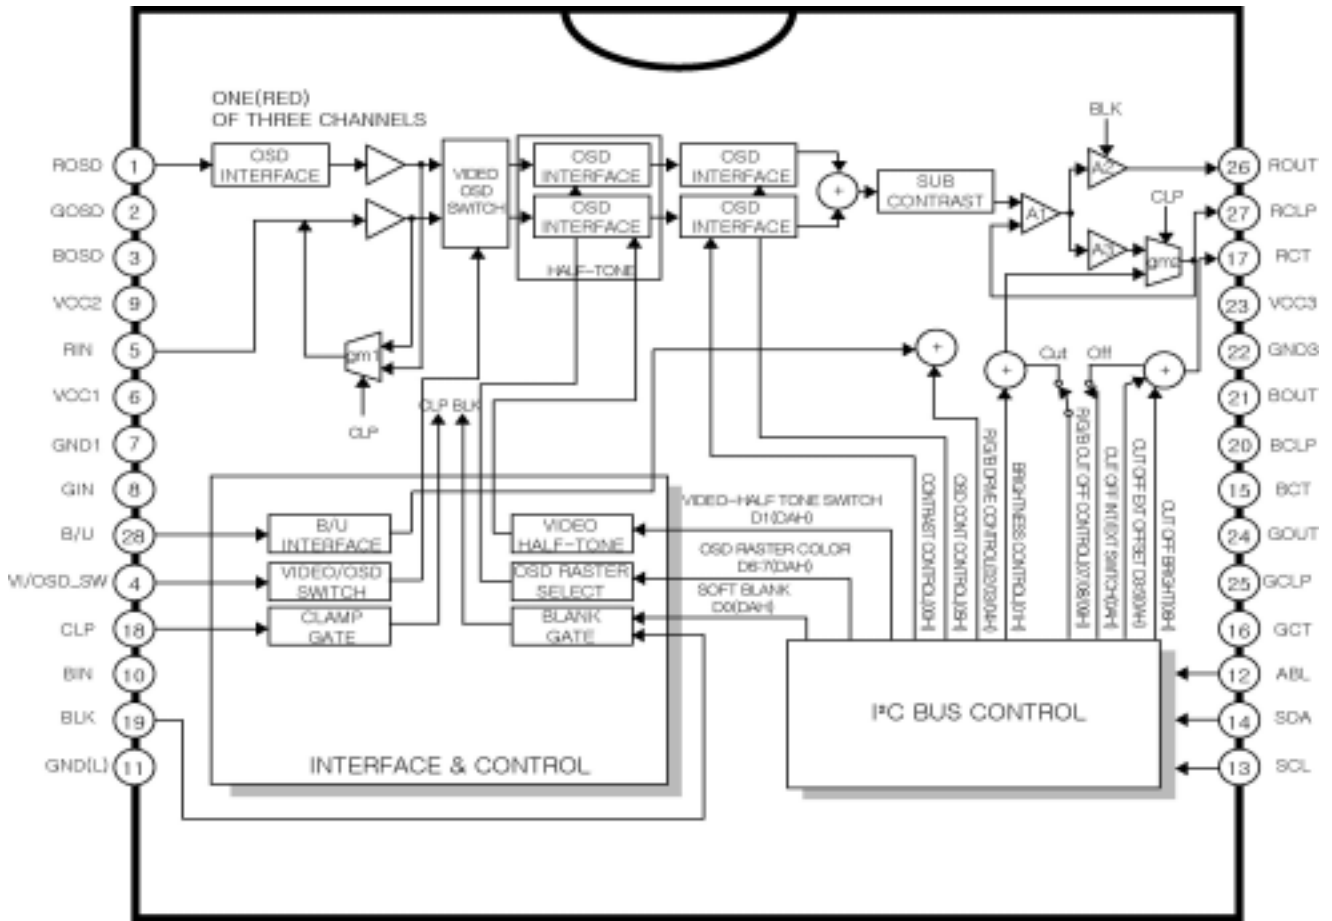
ONE(RED)
OF THREE CHANNELS

ROSD 1
GOSD 2
BOSD 3
VCC2 9
RIN 5
VCC1 6
GND1 7
GIN 8
B/U 28
VI/OSD_SW 4
CLP 18
BIN 10
BLK 19
GND(L) 11

OSD INTERFACE
VIDEO OSD SWITCH
OSD INTERFACE
OSD INTERFACE
HALF-TONE
OSD INTERFACE
OSD INTERFACE
+
SUB CONTRAST
A1
A2
A3
BLK
CLP
gm2
gm1
CLP
CLP BLK
+
+
Cut
Off
+

CONTRAST CONTROL(00H)
OSD CONT CONTROL(05H)
R/G/B DRIVE CONTROL(02/03/04H)
BRIGHTNESS CONTROL(01H)
R/G/B CUT OFF CONTROL(07/08/09H)
CUT OFF INT/EXT SWITCH(0AH)
CUT OFF EXT OFFSET D3(09H)
CUT OFF BRIGHT(06H)

VIDEO-HALF TONE SWITCH D1(DAH)
OSD RASTER COLOR D6-7(DAH)
SOFT BLANK D0(DAH)

B/U INTERFACE
VIDEO/OSD SWITCH
CLAMP GATE
VIDEO HALF-TONE
OSD RASTER SELECT
BLANK GATE

INTERFACE & CONTROL

I²C BUS CONTROL

26 ROUT
27 RCLP
17 RCT
23 VCC3
22 GND3
21 BOUT
20 BCLP
15 BCT
24 GOUT
25 GCLP
16 GCT
12 ABL
14 SDA
13 SCL